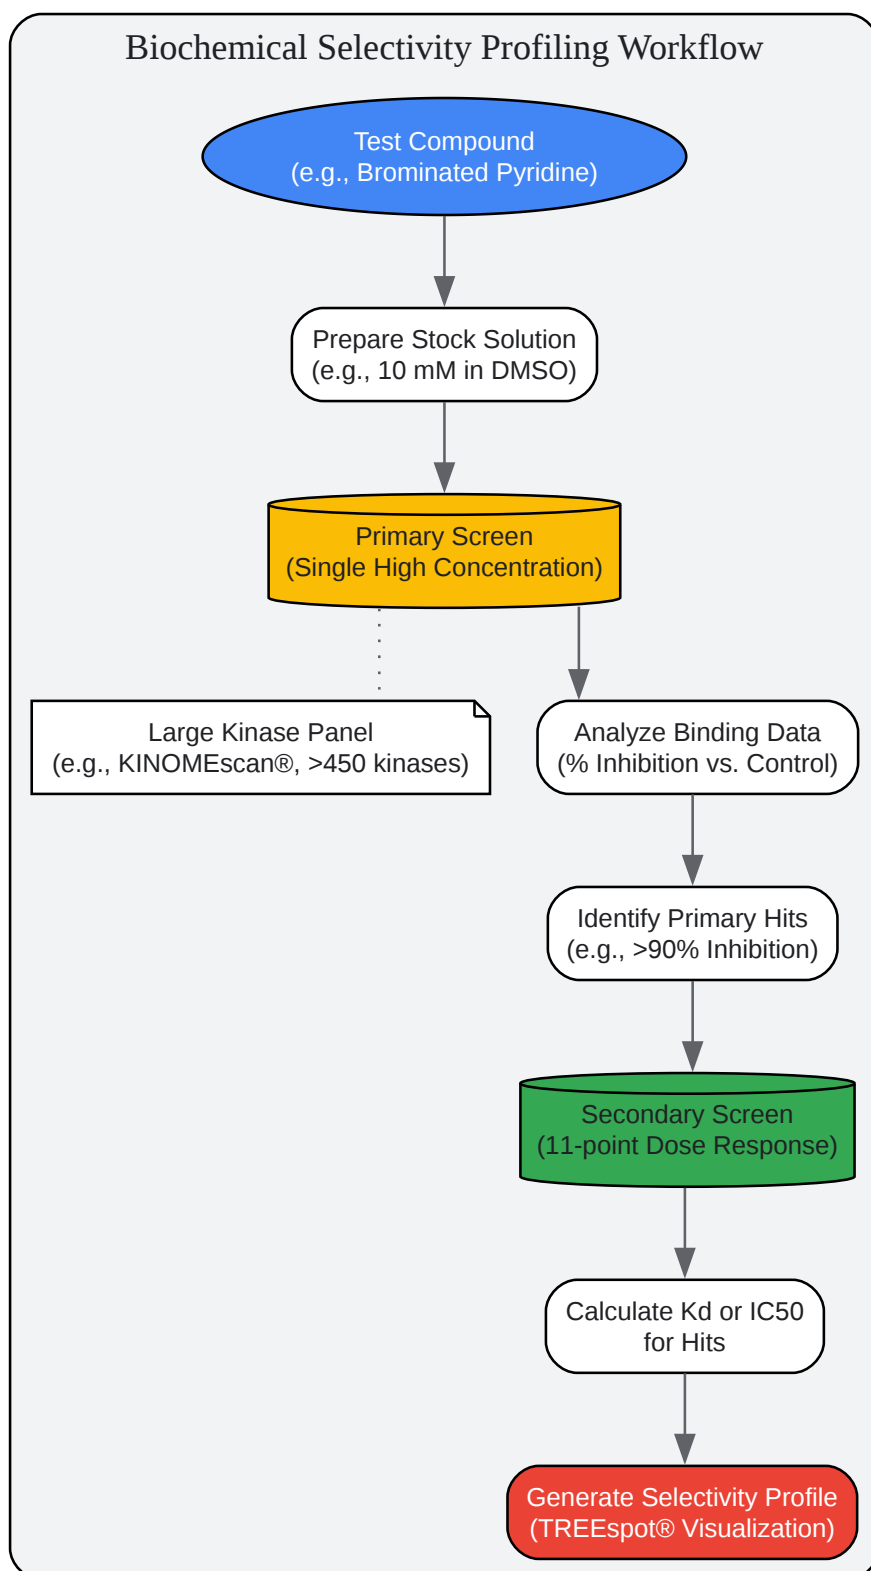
Biochemical Selectivity Profiling Workflow

Test Compound
(e.g., Brominated Pyridine)

Prepare Stock Solution
(e.g., 10 mM in DMSO)

Primary Screen
(Single High Concentration)

Large Kinase Panel
(e.g., KINOMEscan®, >450 kinases)

Analyze Binding Data
(% Inhibition vs. Control)

Identify Primary Hits
(e.g., >90% Inhibition)

Secondary Screen
(11-point Dose Response)

Calculate Kd or IC50
for Hits

Generate Selectivity Profile
(TREEspot® Visualization)